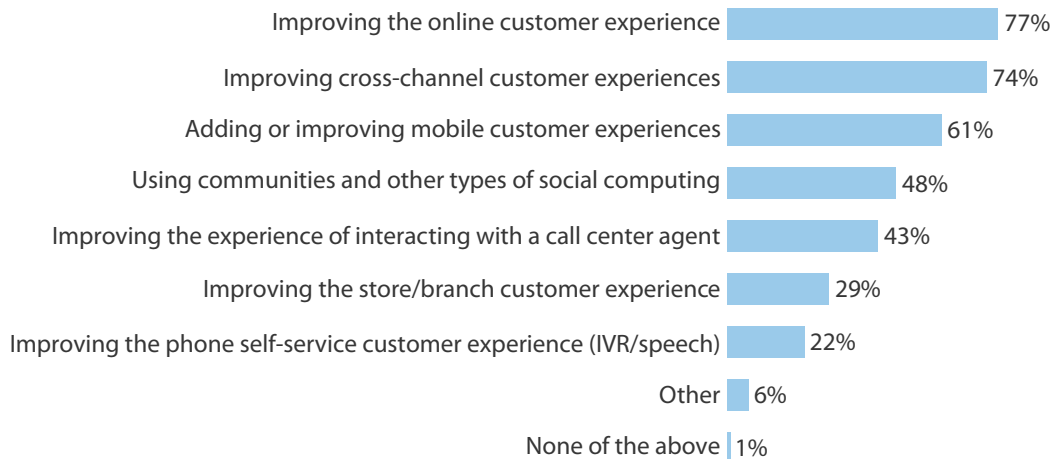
Improving the online customer experience 77%
Improving cross-channel customer experiences 74%
Adding or improving mobile customer experiences 61%
Using communities and other types of social computing 48%
Improving the experience of interacting with a call center agent 43%
Improving the store/branch customer experience 29%
Improving the phone self-service customer experience (IVR/speech) 22%
Other 6%
None of the above 1%